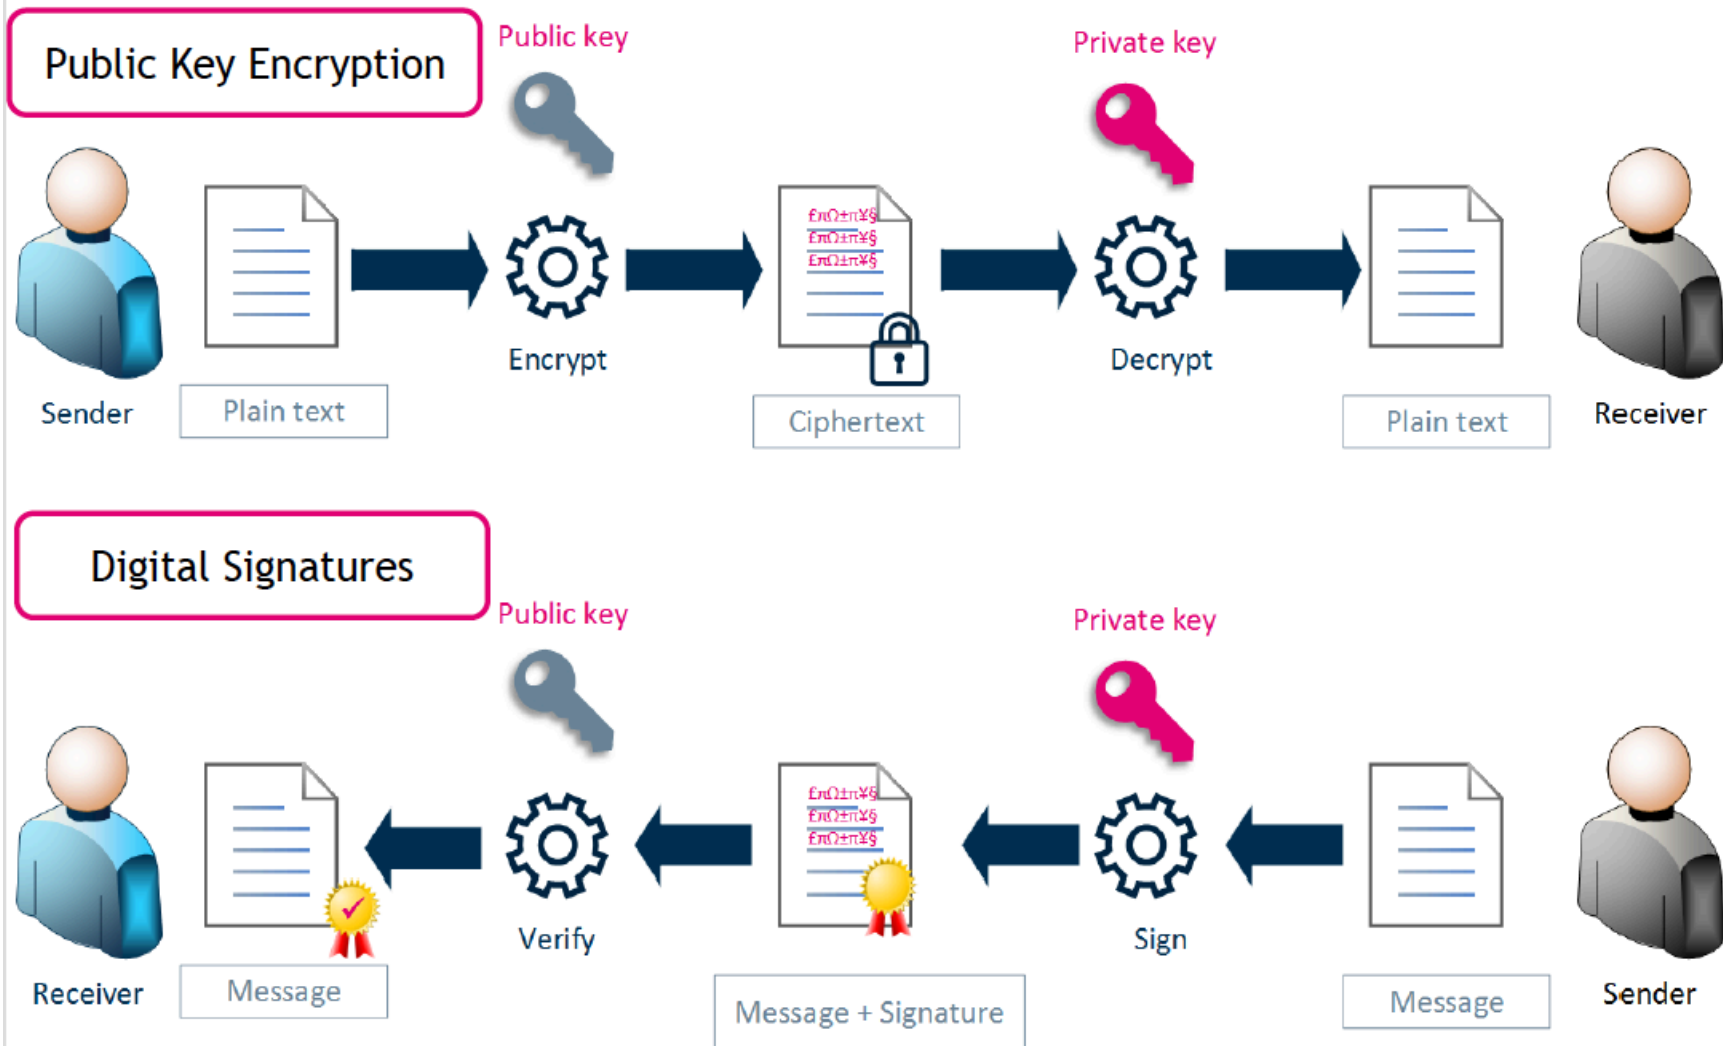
Public Key Encryption

Public key

Private key

£πΩ±π¥§
£πΩ±π¥§
£πΩ±π¥§

Sender

Plain text

Encrypt

Ciphertext

Decrypt

Plain text

Receiver

Digital Signatures

Public key

Private key

£πΩ±π¥§
£πΩ±π¥§
£πΩ±π¥§

Receiver

Message

Verify

Message + Signature

Sign

Message

Sender